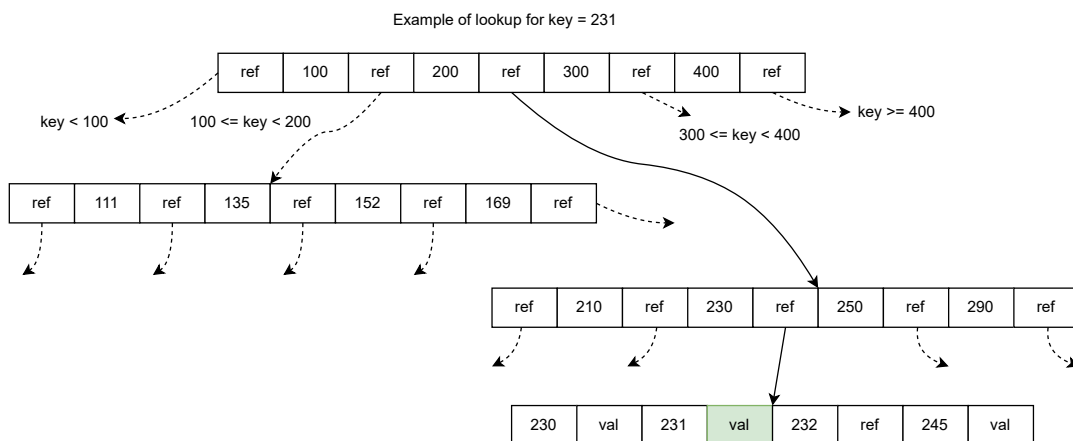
Example of lookup for key = 231

| ref | 100 | ref | 200 | ref | 300 | ref | 400 | ref |
|---|---|---|---|---|---|---|---|---|

key < 100

100 <= key < 200

300 <= key < 400

key >= 400

| ref | 111 | ref | 135 | ref | 152 | ref | 169 | ref |
|---|---|---|---|---|---|---|---|---|

| ref | 210 | ref | 230 | ref | 250 | ref | 290 | ref |
|---|---|---|---|---|---|---|---|---|

| 230 | val | 231 | val | 232 | ref | 245 | val |
|---|---|---|---|---|---|---|---|